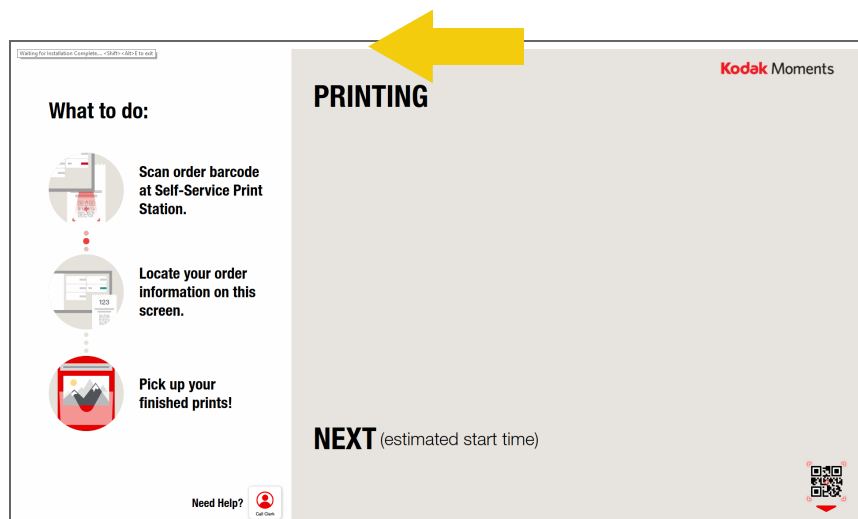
Waiting for Installation Complete.... <Shift>+<Alt>+E to exit

Kodak Moments

What to do:

PRINTING

Scan order barcode at Self-Service Print Station.

Locate your order information on this screen.

123

Pick up your finished prints!

NEXT (estimated start time)

Need Help?

Call Clerk